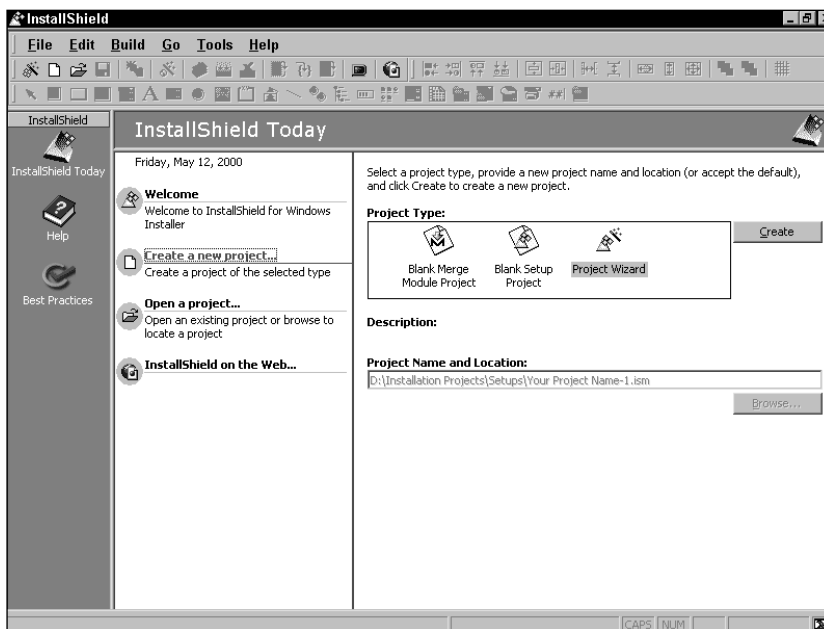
InstallShield

File Edit Build Go Tools Help

InstallShield

InstallShield Today

Help

Best Practices

InstallShield Today

Friday, May 12, 2000

Welcome
Welcome to InstallShield for Windows Installer

Create a new project...
Create a project of the selected type

Open a project...
Open an existing project or browse to locate a project

InstallShield on the Web...

Select a project type, provide a new project name and location (or accept the default), and click Create to create a new project.

Project Type:

Blank Merge Module Project

Blank Setup Project

Project Wizard

Create

Description:

Project Name and Location:

D:\Installation Projects\Setups\Your Project Name-1.ism

Browse...

CAPS NUM